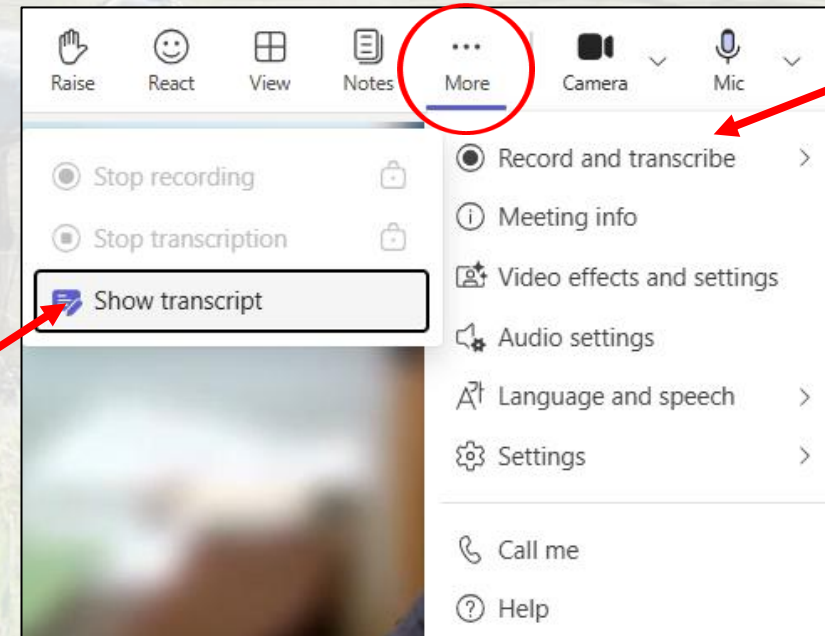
Raise React View Notes More Camera Mic

Stop recording
Stop transcription
Show transcript

Record and transcribe
Meeting info
Video effects and settings
Audio settings
Language and speech
Settings
Call me
Help